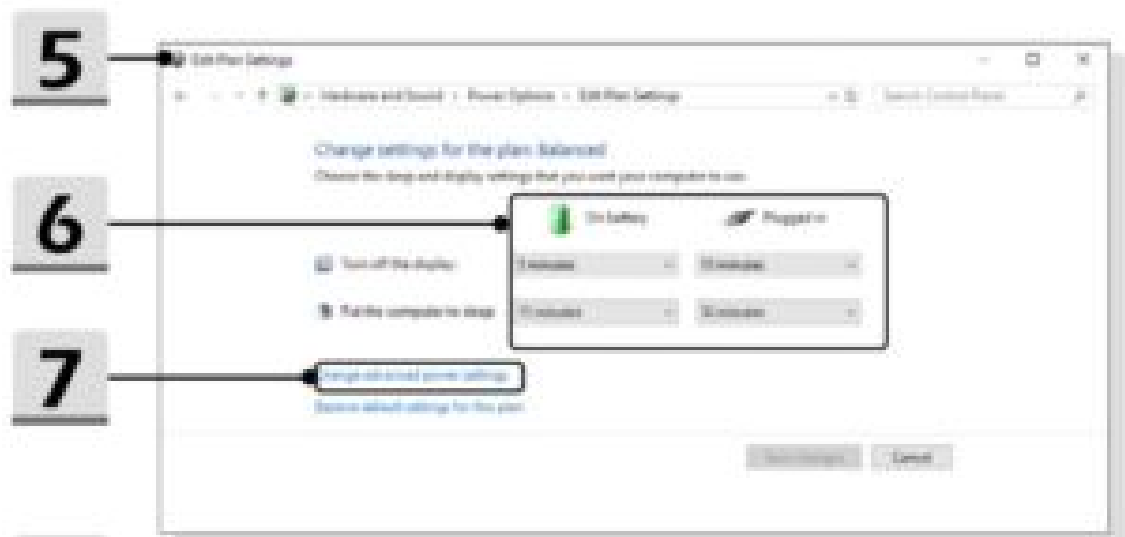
5

Edit Plan Settings

Hardware and Sound › Power Options › Edit Plan Settings

Search Control Panel

Change settings for the plan: Balanced

Choose the sleep and display settings that you want your computer to use.

6

On battery

Plugged in

Turn off the display: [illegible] minutes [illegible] minutes

Put the computer to sleep: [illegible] minutes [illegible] minutes

7

Change advanced power settings

Restore default settings for this plan

Save changes

Cancel